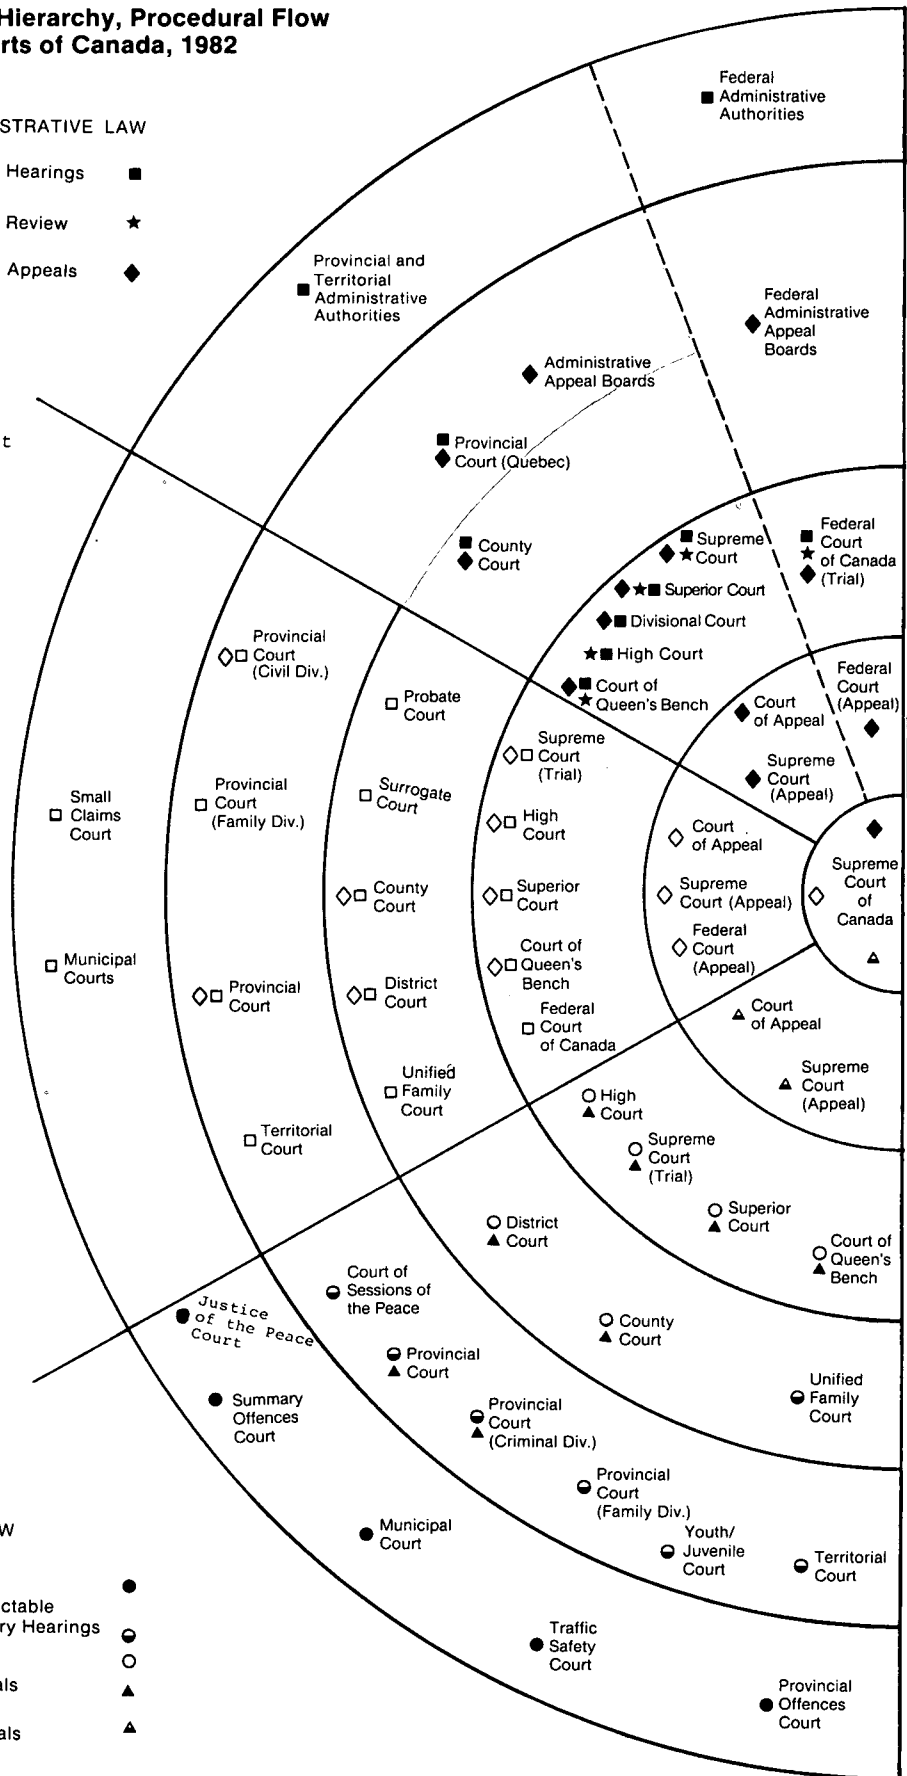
Hierarchy, Procedural Flow
rts of Canada, 1982

STRATIVE LAW

Hearings ■

Review ★

Appeals ◆

t

Federal Administrative Authorities

Provincial and Territorial Administrative Authorities

Federal Administrative Appeal Boards

Administrative Appeal Boards

Provincial Court (Quebec)

County Court

Supreme Court

Federal Court of Canada (Trial)

Superior Court

Divisional Court

High Court

Court of Queen's Bench

Federal Court (Appeal)

Court of Appeal

Supreme Court (Appeal)

Supreme Court of Canada

Provincial Court (Civil Div.)

Probate Court

Supreme Court (Trial)

Small Claims Court

Provincial Court (Family Div.)

Surrogate Court

High Court

Court of Appeal

County Court

Superior Court

Supreme Court (Appeal)

Federal Court (Appeal)

Court of Queen's Bench

Municipal Courts

Provincial Court

District Court

Federal Court of Canada

Court of Appeal

Unified Family Court

High Court

Supreme Court (Appeal)

Territorial Court

Supreme Court (Trial)

Superior Court

District Court

Court of Queen's Bench

Court of Sessions of the Peace

Justice of the Peace Court

County Court

Provincial Court

Unified Family Court

Summary Offences Court

Provincial Court (Criminal Div.)

Provincial Court (Family Div.)

W

Municipal Court

Youth/ Juvenile Court

Territorial Court

ctable
ry Hearings

Traffic Safety Court

als

als

Provincial Offences Court